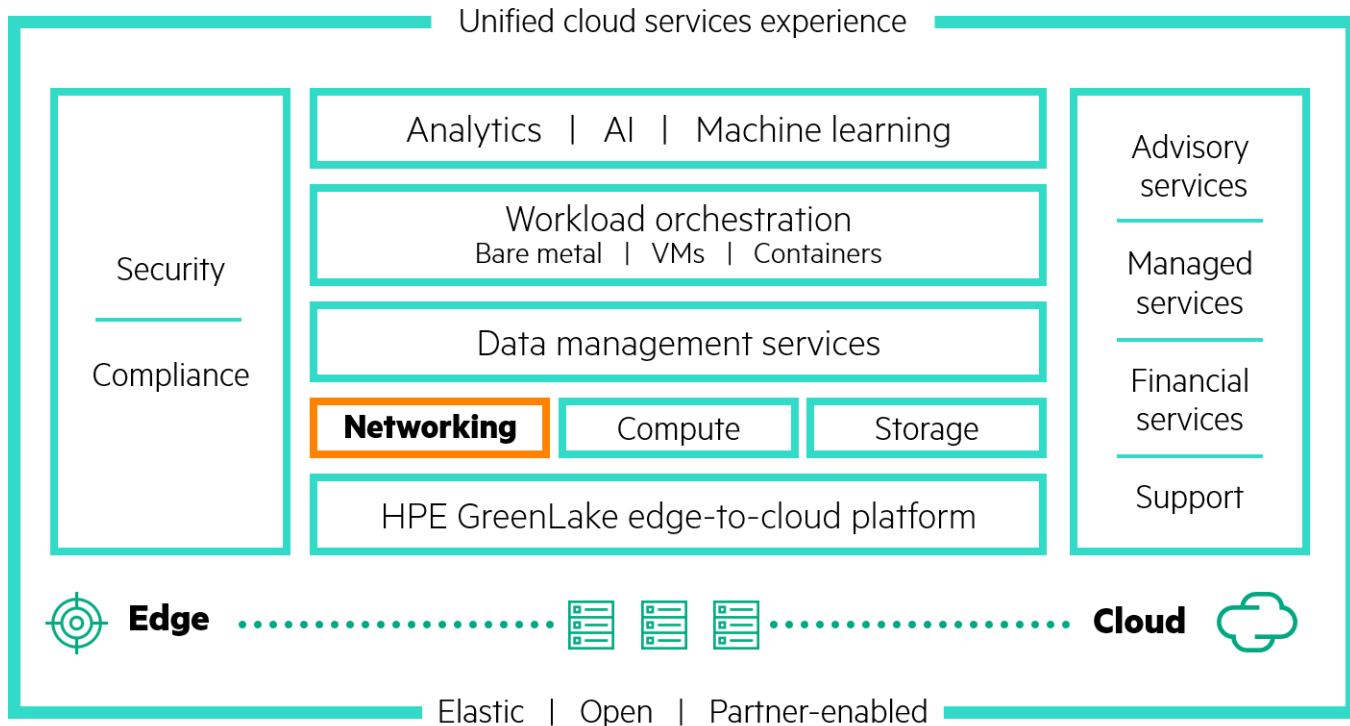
Unified cloud services experience

Security

Compliance

Analytics | AI | Machine learning

Workload orchestration
Bare metal | VMs | Containers

Data management services

Networking

Compute

Storage

HPE GreenLake edge-to-cloud platform

Advisory services

Managed services

Financial services

Support

Edge

Cloud

Elastic | Open | Partner-enabled